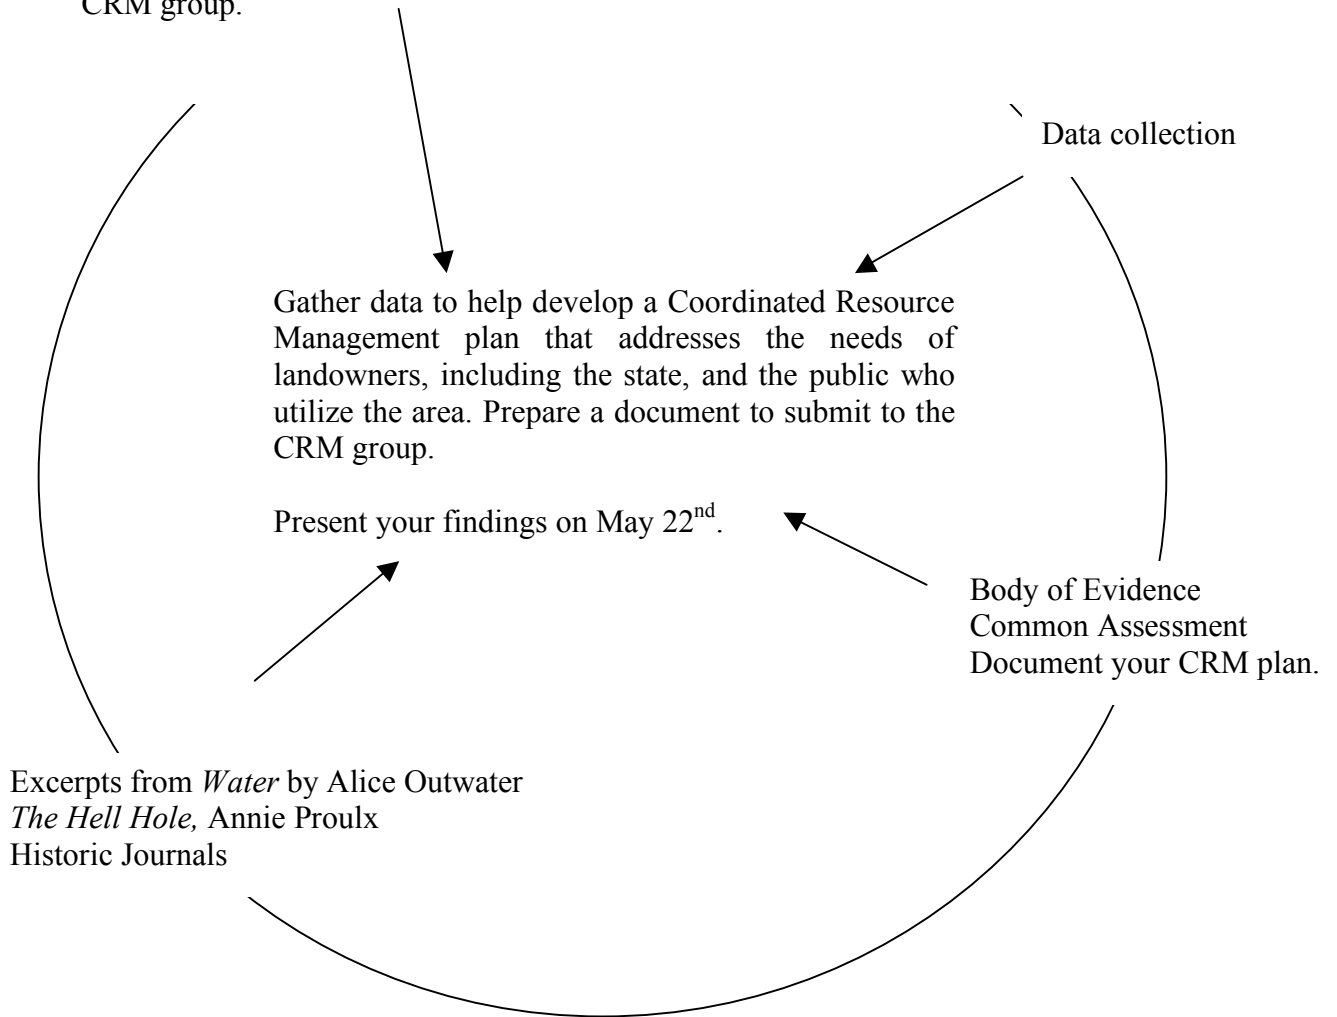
CRM group.

Data collection

Gather data to help develop a Coordinated Resource Management plan that addresses the needs of landowners, including the state, and the public who utilize the area. Prepare a document to submit to the CRM group.

Present your findings on May 22$^{nd}$.

Body of Evidence
Common Assessment
Document your CRM plan.

Excerpts from *Water* by Alice Outwater
*The Hell Hole,* Annie Proulx
Historic Journals